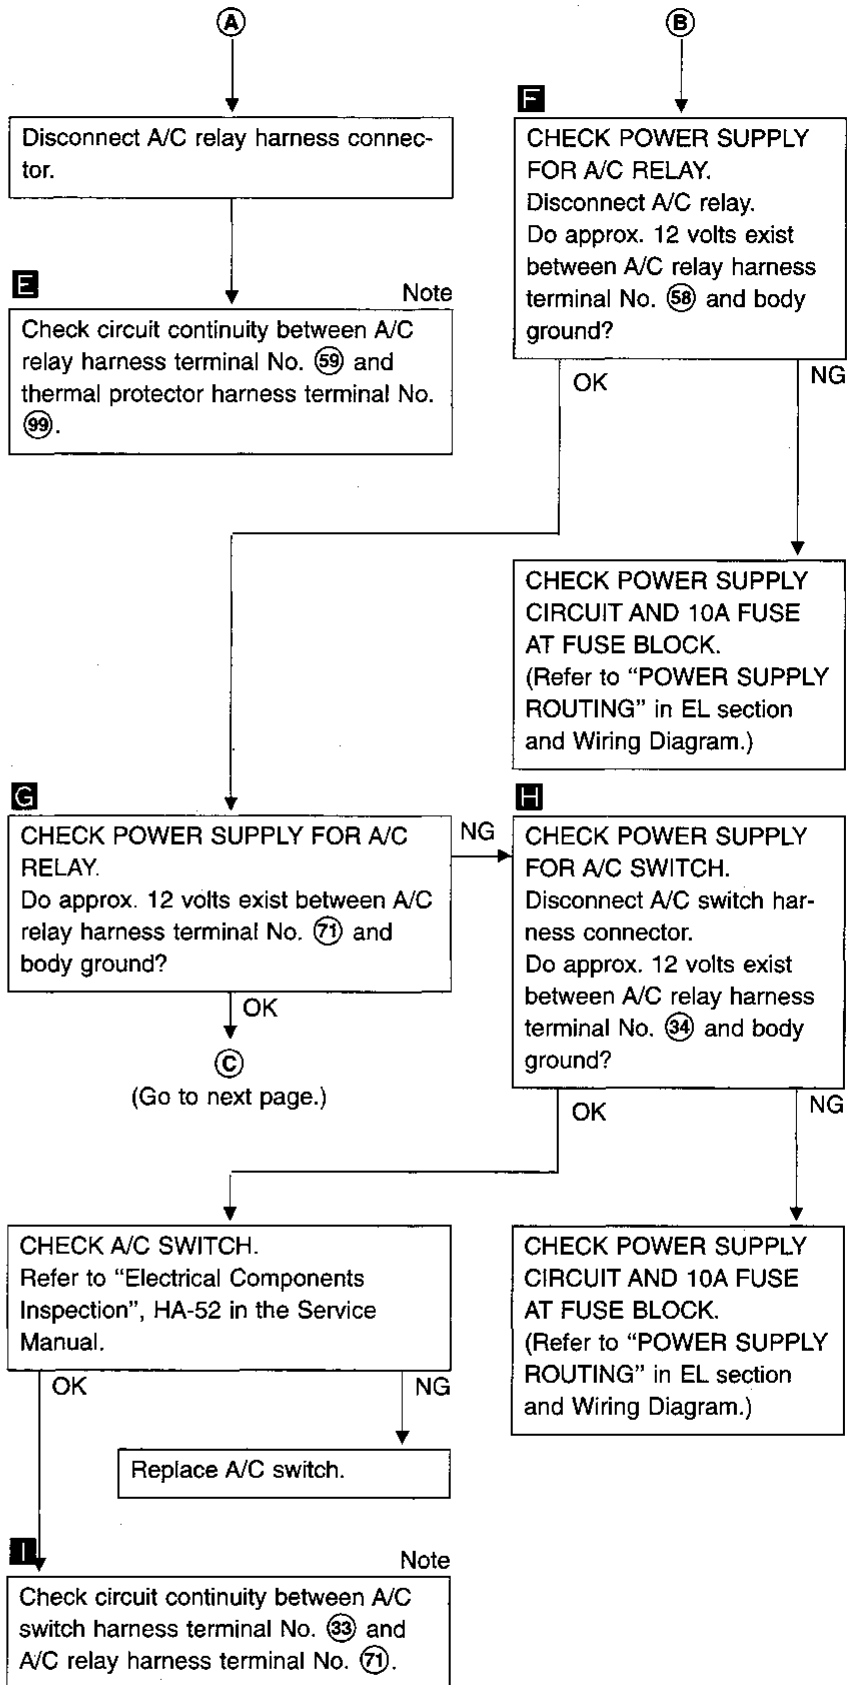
Ⓐ

Disconnect A/C relay harness connector.

E

Note

Check circuit continuity between A/C relay harness terminal No. ⑲ and thermal protector harness terminal No. ⑲.

Ⓑ

F

CHECK POWER SUPPLY FOR A/C RELAY.
Disconnect A/C relay.
Do approx. 12 volts exist between A/C relay harness terminal No. ⑱ and body ground?

OK

NG

CHECK POWER SUPPLY CIRCUIT AND 10A FUSE AT FUSE BLOCK.
(Refer to "POWER SUPPLY ROUTING" in EL section and Wiring Diagram.)

G

CHECK POWER SUPPLY FOR A/C RELAY.
Do approx. 12 volts exist between A/C relay harness terminal No. ⑪ and body ground?

NG

OK

Ⓒ
(Go to next page.)

H

CHECK POWER SUPPLY FOR A/C SWITCH.
Disconnect A/C switch harness connector.
Do approx. 12 volts exist between A/C relay harness terminal No. ㉞ and body ground?

OK

NG

CHECK A/C SWITCH.
Refer to "Electrical Components Inspection", HA-52 in the Service Manual.

OK

NG

Replace A/C switch.

CHECK POWER SUPPLY CIRCUIT AND 10A FUSE AT FUSE BLOCK.
(Refer to "POWER SUPPLY ROUTING" in EL section and Wiring Diagram.)

I

Note

Check circuit continuity between A/C switch harness terminal No. ㉝ and A/C relay harness terminal No. ⑪.